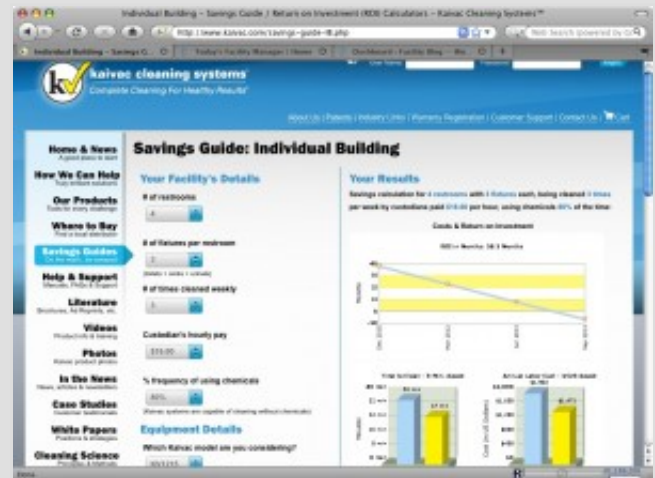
Individual Building – Savings Guide | Return on Investment (ROI) Calculators – Kaivac Cleaning Systems™

http://www.kaivac.com/savings-guide-ib.php

Individual Building – Savings G... | Today's Facility Manager | Home | Dashboard – Facility Blog – Wo...

kaivac cleaning systems
Complete Cleaning For Healthy Results

About Us | Patents | Industry Links | Warranty Registration | Customer Support | Contact Us | Cart

Home & News
A good place to start
How We Can Help
Truly brilliant solutions
Our Products
Tools for every challenge
Where to Buy
Find a local distributor
Savings Guides
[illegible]
Help & Support
Manuals, FAQs & Support
Literature
Brochures, Ad Reprints, etc.
Videos
Product info & training
Photos
Kaivac product photos
In the News
News, articles & newsletters
Case Studies
Customer testimonials
White Papers
Positions & strategies
Cleaning Science
Principles & methods

Savings Guide: Individual Building

Your Facility's Details

# of restrooms
4

# of fixtures per restroom
2

# of times cleaned weekly
5

Custodian's hourly pay
$10.00

% frequency of using chemicals
80%

Equipment Details

Which Kaivac model are you considering?

Your Results

Savings calculation for 4 restrooms with 2 fixtures each, being cleaned 5 times per week by custodians paid $10.00 per hour, using chemicals 80% of the time:

Costs & Return on Investment

Done